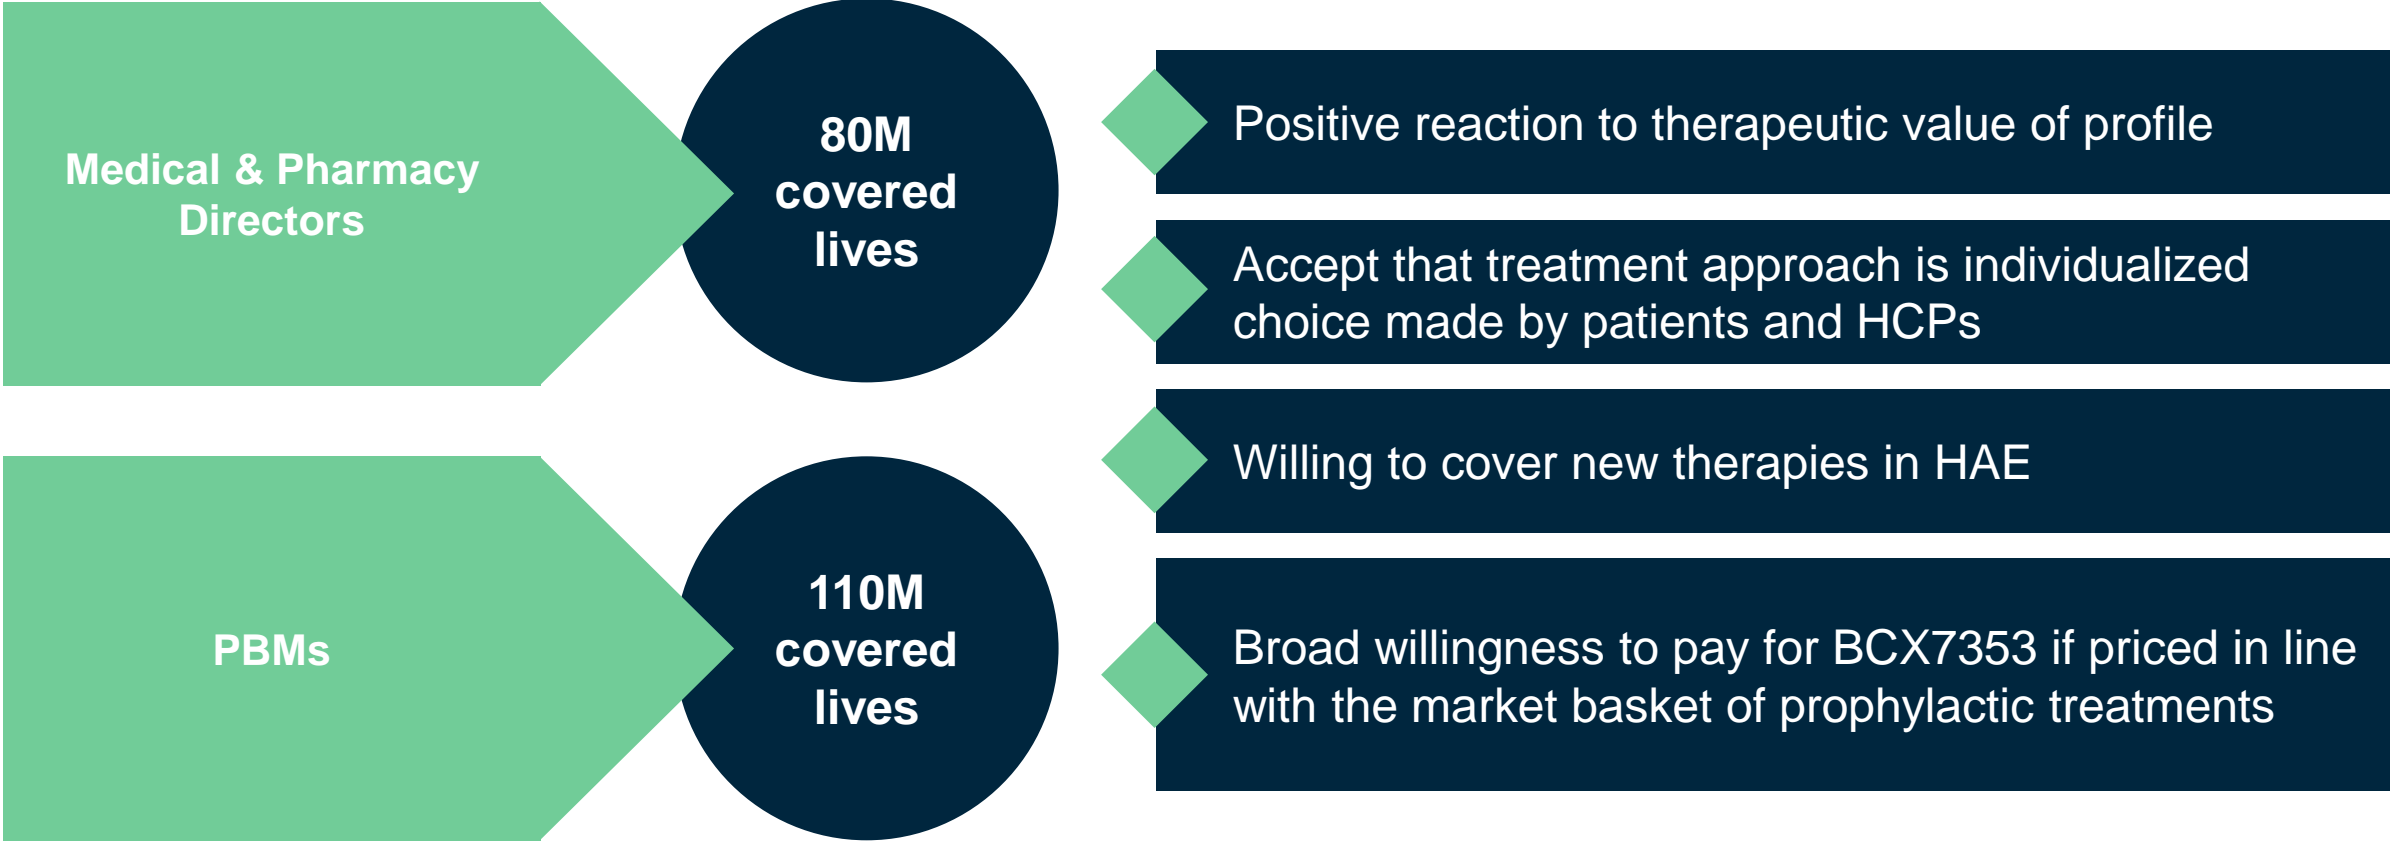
Medical & Pharmacy Directors

80M covered lives

PBMs

110M covered lives

Positive reaction to therapeutic value of profile

Accept that treatment approach is individualized choice made by patients and HCPs

Willing to cover new therapies in HAE

Broad willingness to pay for BCX7353 if priced in line with the market basket of prophylactic treatments